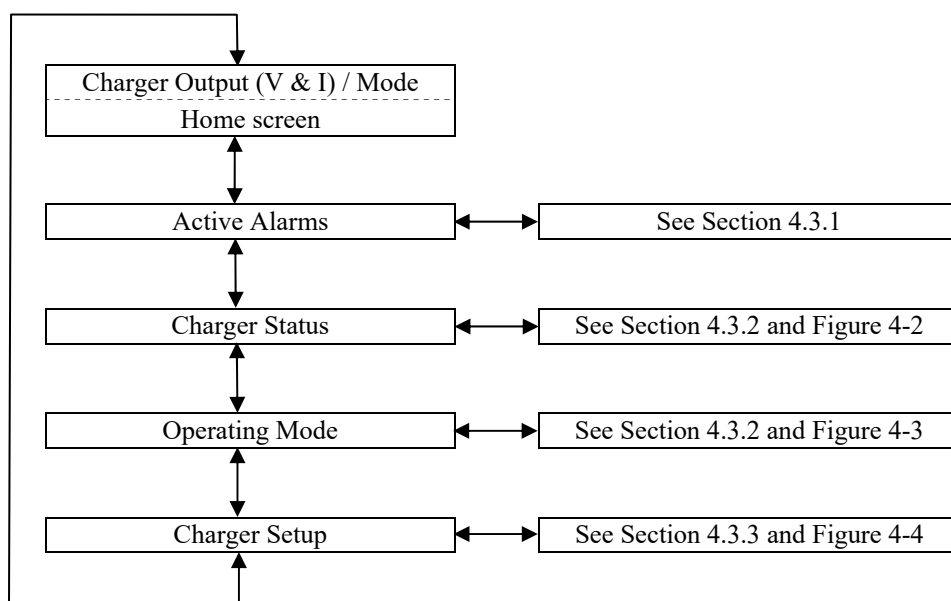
Charger Output (V & I) / Mode
Home screen

Active Alarms

See Section 4.3.1

Charger Status

See Section 4.3.2 and Figure 4-2

Operating Mode

See Section 4.3.2 and Figure 4-3

Charger Setup

See Section 4.3.3 and Figure 4-4